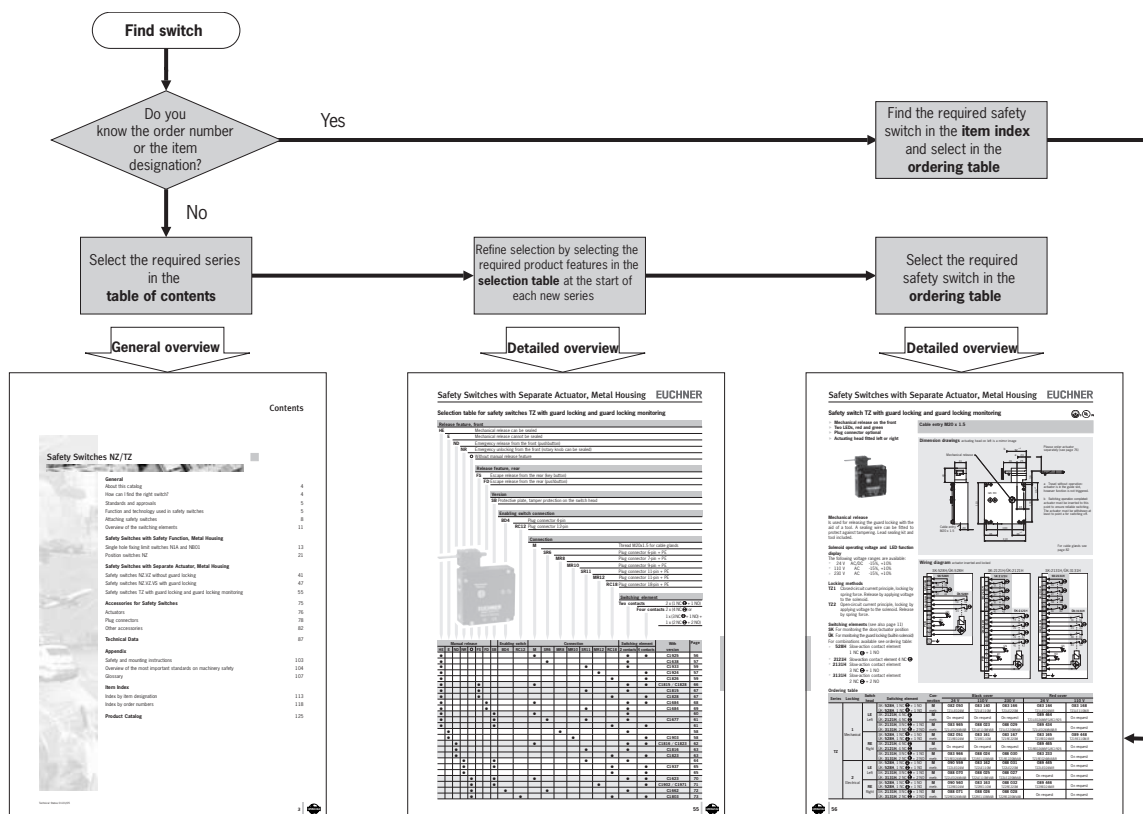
Find switch

Do you know the order number or the item designation?

Yes

Find the required safety switch in the **item index** and select in the **ordering table**

No

Select the required series in the **table of contents**

Refine selection by selecting the required product features in the **selection table** at the start of each new series

Select the required safety switch in the **ordering table**

General overview

Detailed overview

Detailed overview

Contents

Safety Switches NZ/TZ

General
About this catalog 4
How can I find the right switch? 4
Standards and approvals 5
Function and technology used in safety switches 5
Attaching safety switches 8
Overview of the existing elements 11

Safety Switches with Safety Function, Metal Housing
Single hole fixing limit switches N1A and NB01 13
Position switches NZ 21

Safety Switches with Separate Actuator, Metal Housing
Safety switches NZ.VZ without guard locking 41
Safety switches NZ.VZ.VS with guard locking 47
Safety switches TZ with guard locking and guard locking monitoring 55

Accessories for Safety Switches 75
Actuators 76
Plug connectors 78
Other accessories 82

Technical Data 87

Appendix
Safety and mounting instructions 103
Overview of the most important standards on machinery safety 104
Glossary 107

Item Index
Index by item designation 113
Index by order numbers 118

Product Catalog 125

3

Safety Switches with Separate Actuator, Metal Housing EUCHNER

Selection table for safety switches TZ with guard locking and guard locking monitoring

Release feature, front

Release feature, rear

Version

Enabling switch connection

Connection

Switching element

55

Safety Switches with Separate Actuator, Metal Housing EUCHNER

Safety switch TZ with guard locking and guard locking monitoring

Cable entry M20 x 1.5

Dimension drawings

Mechanical release

Solenoid operating voltage and LED function display

Locking methods

Switching elements

Wiring diagram

Ordering table

56